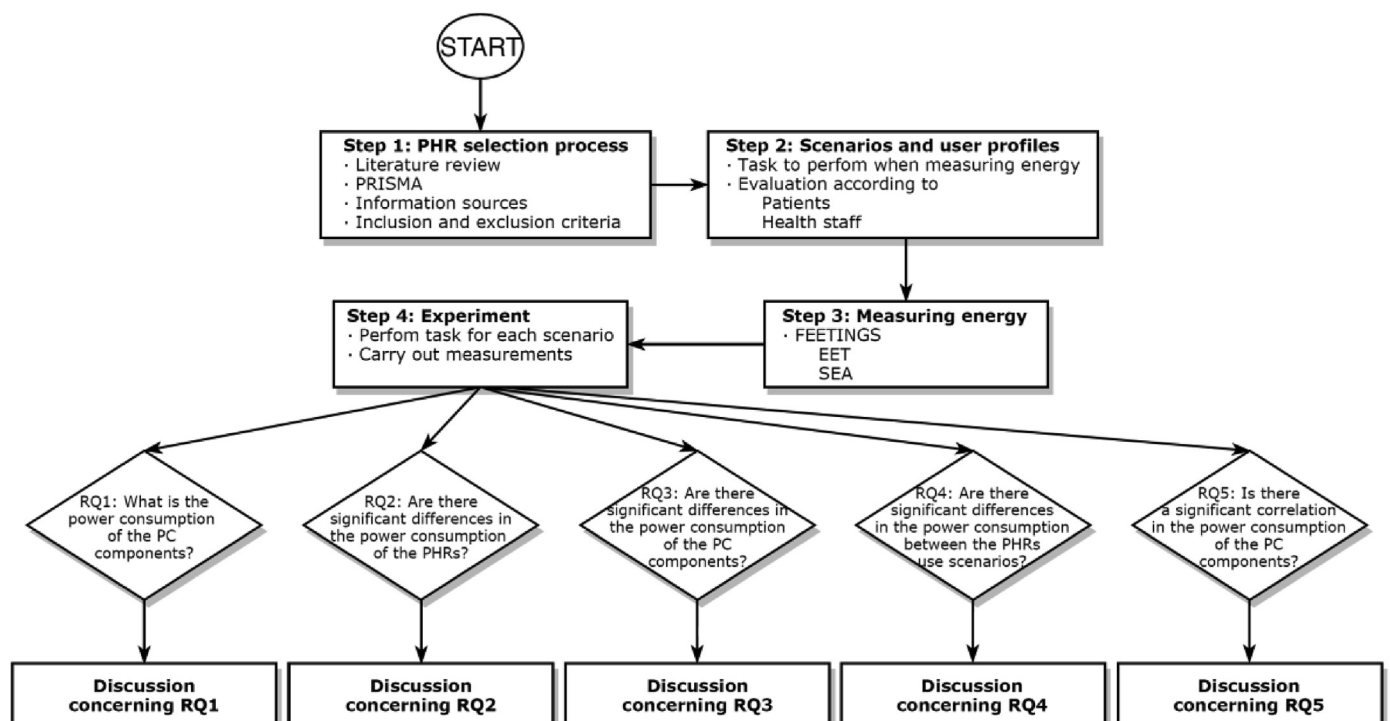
START

**Step 1: PHR selection process**
· Literature review
· PRISMA
· Information sources
· Inclusion and exclusion criteria

**Step 2: Scenarios and user profiles**
· Task to perfom when measuring energy
· Evaluation according to
Patients
Health staff

**Step 3: Measuring energy**
· FEETINGS
EET
SEA

**Step 4: Experiment**
· Perfom task for each scenario
· Carry out measurements

RQ1: What is the power consumption of the PC components?

RQ2: Are there significant differences in the power consumption of the PHRs?

RQ3: Are there significant differences in the power consumption of the PC components?

RQ4: Are there significant differences in the power consumption between the PHRs use scenarios?

RQ5: Is there a significant correlation in the power consumption of the PC components?

**Discussion concerning RQ1**

**Discussion concerning RQ2**

**Discussion concerning RQ3**

**Discussion concerning RQ4**

**Discussion concerning RQ5**